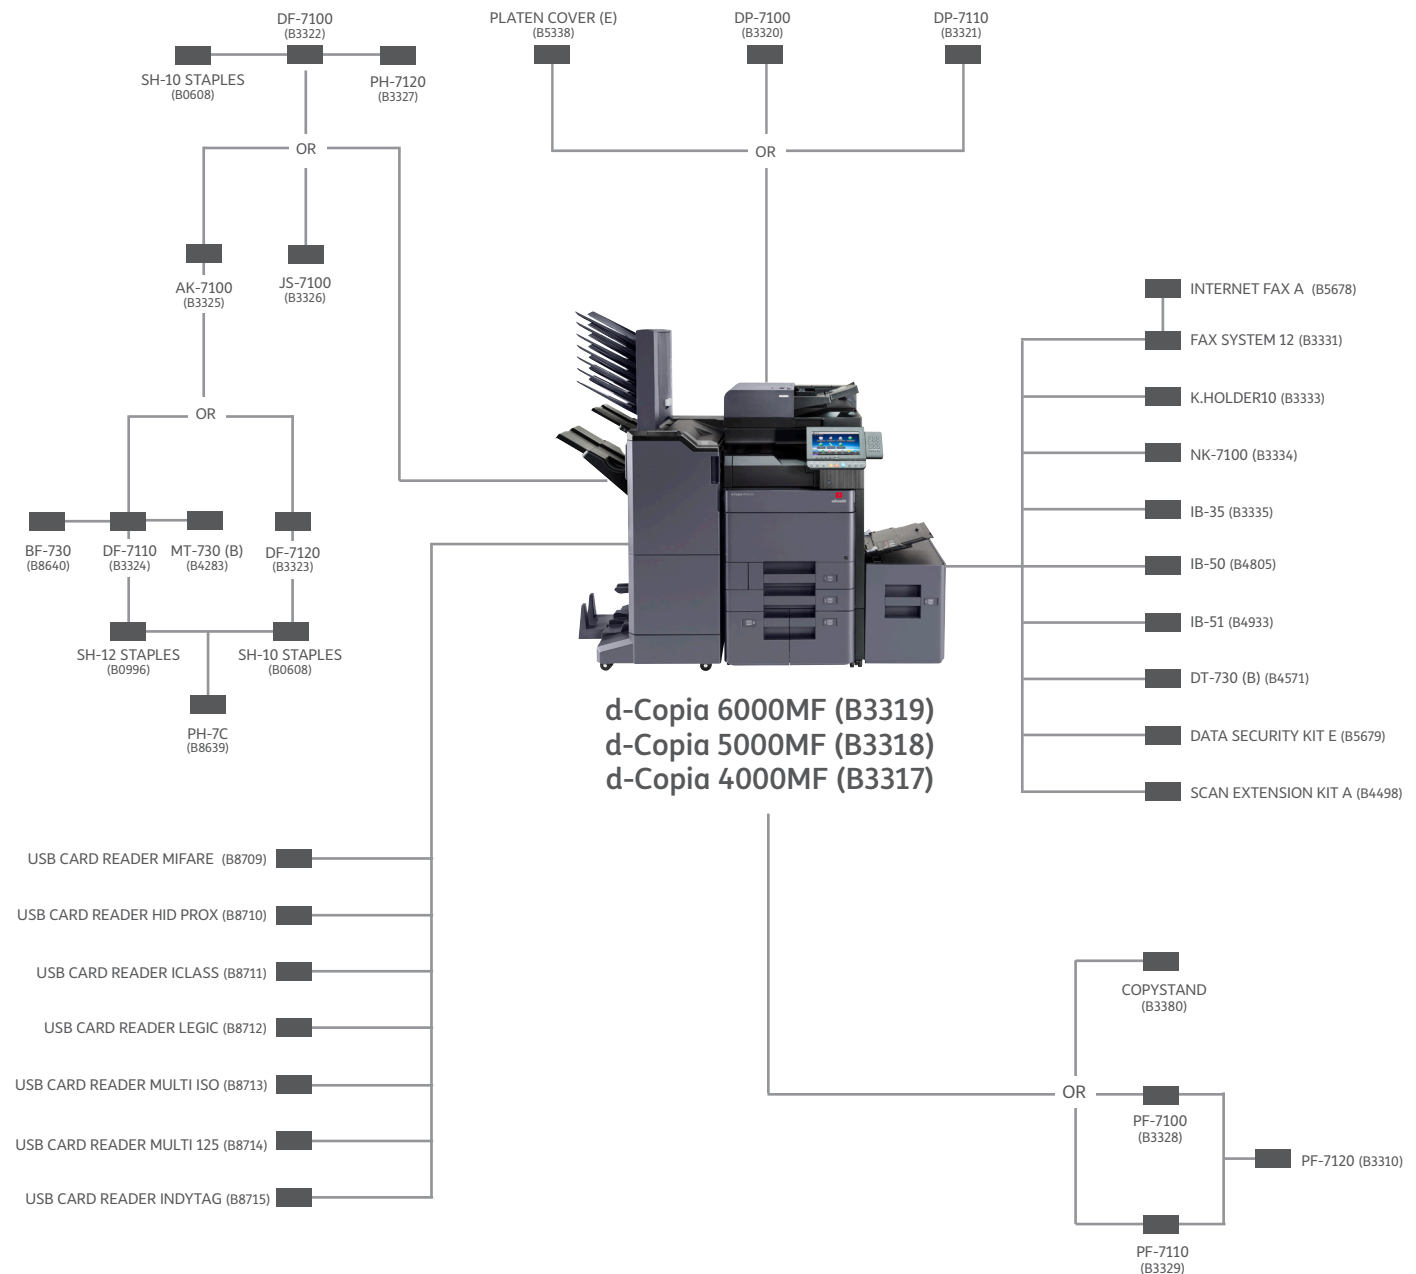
DF-7100
(B3322)
SH-10 STAPLES
(B0608)
PH-7120
(B3327)
OR
AK-7100
(B3325)
JS-7100
(B3326)
OR
BF-730
(B8640)
DF-7110
(B3324)
MT-730 (B)
(B4283)
DF-7120
(B3323)
SH-12 STAPLES
(B0996)
SH-10 STAPLES
(B0608)
PH-7C
(B8639)

PLATEN COVER (E)
(B5338)
DP-7100
(B3320)
DP-7110
(B3321)
OR

INTERNET FAX A (B5678)
FAX SYSTEM 12 (B3331)
K.HOLDER10 (B3333)
NK-7100 (B3334)
IB-35 (B3335)
IB-50 (B4805)
IB-51 (B4933)
DT-730 (B) (B4571)
DATA SECURITY KIT E (B5679)
SCAN EXTENSION KIT A (B4498)

d-Copia 6000MF (B3319)
d-Copia 5000MF (B3318)
d-Copia 4000MF (B3317)

USB CARD READER MIFARE (B8709)
USB CARD READER HID PROX (B8710)
USB CARD READER ICLASS (B8711)
USB CARD READER LEGIC (B8712)
USB CARD READER MULTI ISO (B8713)
USB CARD READER MULTI 125 (B8714)
USB CARD READER INDYTAG (B8715)

COPYSTAND
(B3380)
OR
PF-7100
(B3328)
PF-7120 (B3310)
PF-7110
(B3329)